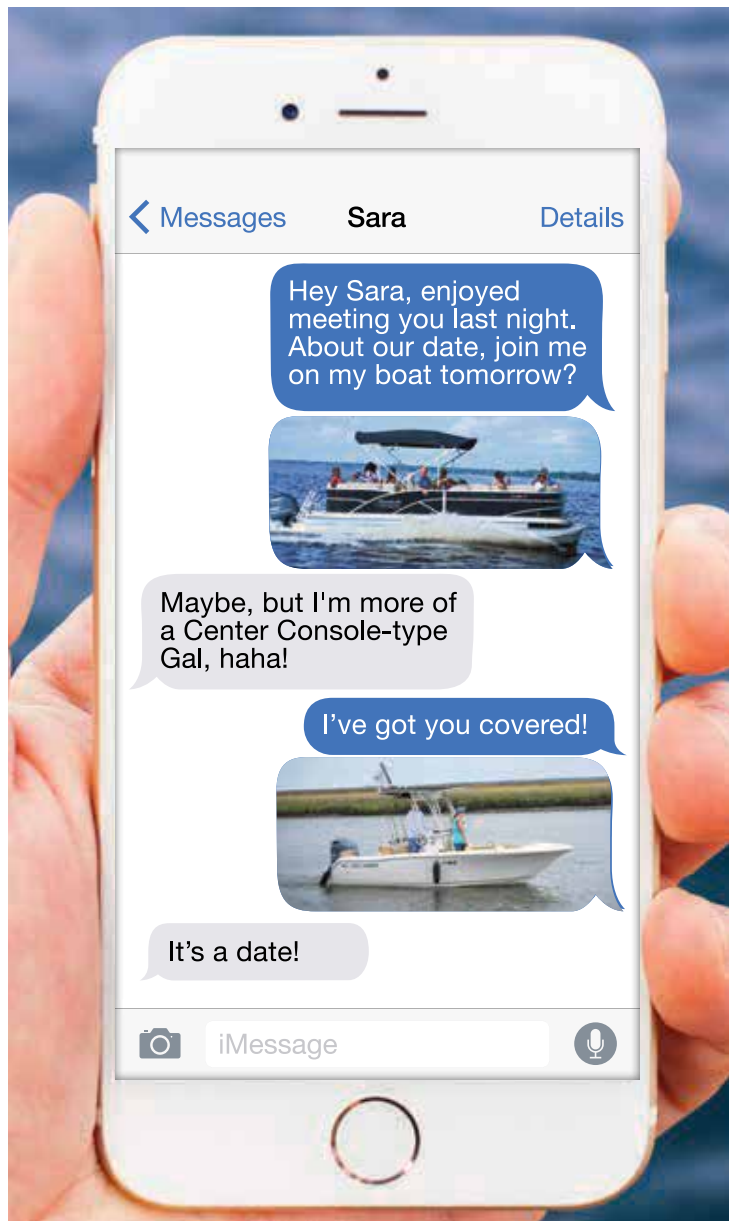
Messages Sara Details

Hey Sara, enjoyed meeting you last night. About our date, join me on my boat tomorrow?

Maybe, but I'm more of a Center Console-type Gal, haha!

I’ve got you covered!

It’s a date!

iMessage